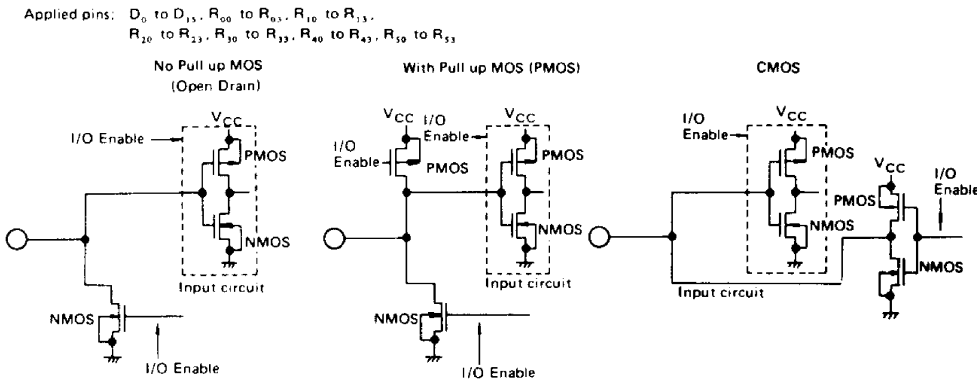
Applied pins: $D_0$ to $D_{15}$, $R_{00}$ to $R_{03}$, $R_{10}$ to $R_{13}$, $R_{20}$ to $R_{23}$, $R_{30}$ to $R_{33}$, $R_{40}$ to $R_{43}$, $R_{50}$ to $R_{53}$

No Pull up MOS (Open Drain)

I/O Enable

$V_{CC}$

PMOS

NMOS

Input circuit

NMOS

I/O Enable

With Pull up MOS (PMOS)

$V_{CC}$

I/O Enable

I/O Enable

PMOS

$V_{CC}$

PMOS

NMOS

Input circuit

NMOS

I/O Enable

CMOS

I/O Enable

$V_{CC}$

PMOS

NMOS

$V_{CC}$

I/O Enable

PMOS

NMOS

Input circuit